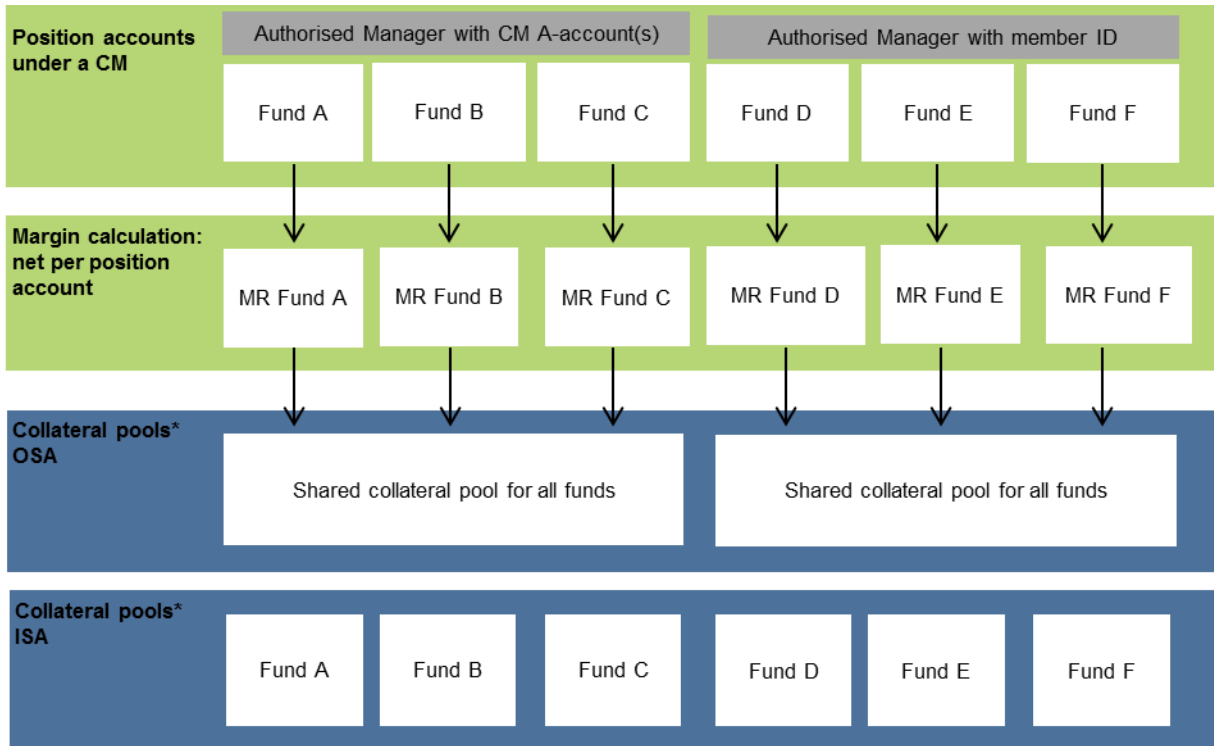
Position accounts under a CM

Authorised Manager with CM A-account(s)

Authorised Manager with member ID

Fund A

Fund B

Fund C

Fund D

Fund E

Fund F

Margin calculation: net per position account

MR Fund A

MR Fund B

MR Fund C

MR Fund D

MR Fund E

MR Fund F

Collateral pools* OSA

Shared collateral pool for all funds

Shared collateral pool for all funds

Collateral pools* ISA

Fund A

Fund B

Fund C

Fund D

Fund E

Fund F